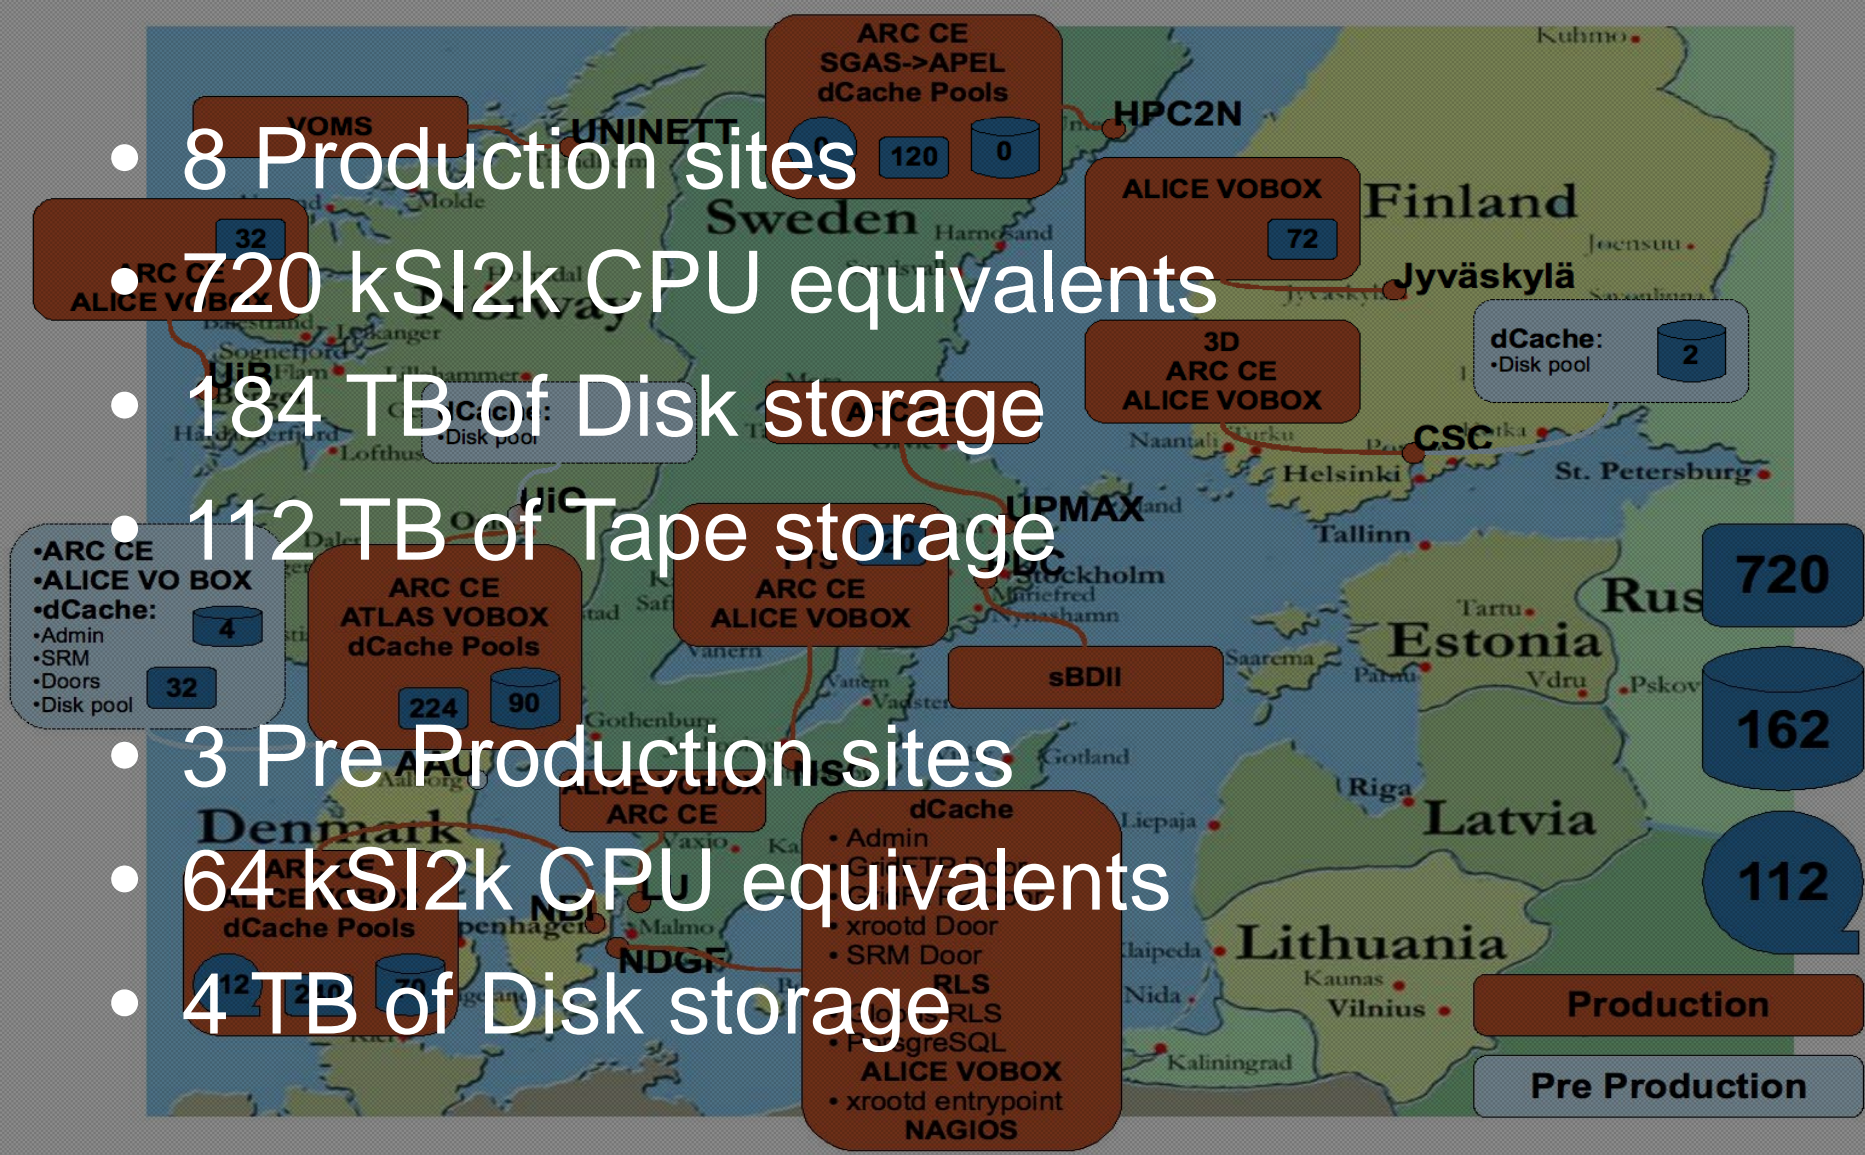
• 8 Production sites
• 720 kSI2k CPU equivalents
• 184 TB of Disk storage
• 112 TB of Tape storage
• 3 Pre Production sites
• 64 kSI2k CPU equivalents
• 4 TB of Disk storage

ARC CE
SGAS->APEL
dCache Pools
120
0
VOMS
UNINETT
HPC2N
ALICE VOBOX
72
Finland
Sweden
32
ALICE VOBOX
Jyväskylä
dCache:
•Disk pool
2
3D
ARC CE
ALICE VOBOX
•Disk pool
CSC
Helsinki
St. Petersburg
UPMAX
Tallinn
•ARC CE
•ALICE VO BOX
•dCache:
•Admin
•SRM
•Doors
•Disk pool
4
32
ARC CE
ATLAS VOBOX
dCache Pools
224
90
ARC CE
ALICE VOBOX
Stockholm
sBDII
Estonia
720
162
112
ARC CE
dCache
• Admin
• xrootd Door
• SRM Door
RLS
RLS
PostgreSQL
ALICE VOBOX
• xrootd entrypoint
NAGIOS
Riga
Latvia
Denmark
dCache Pools
NDGF
Lithuania
Kaunas
Vilnius
Kaliningrad
Production
Pre Production